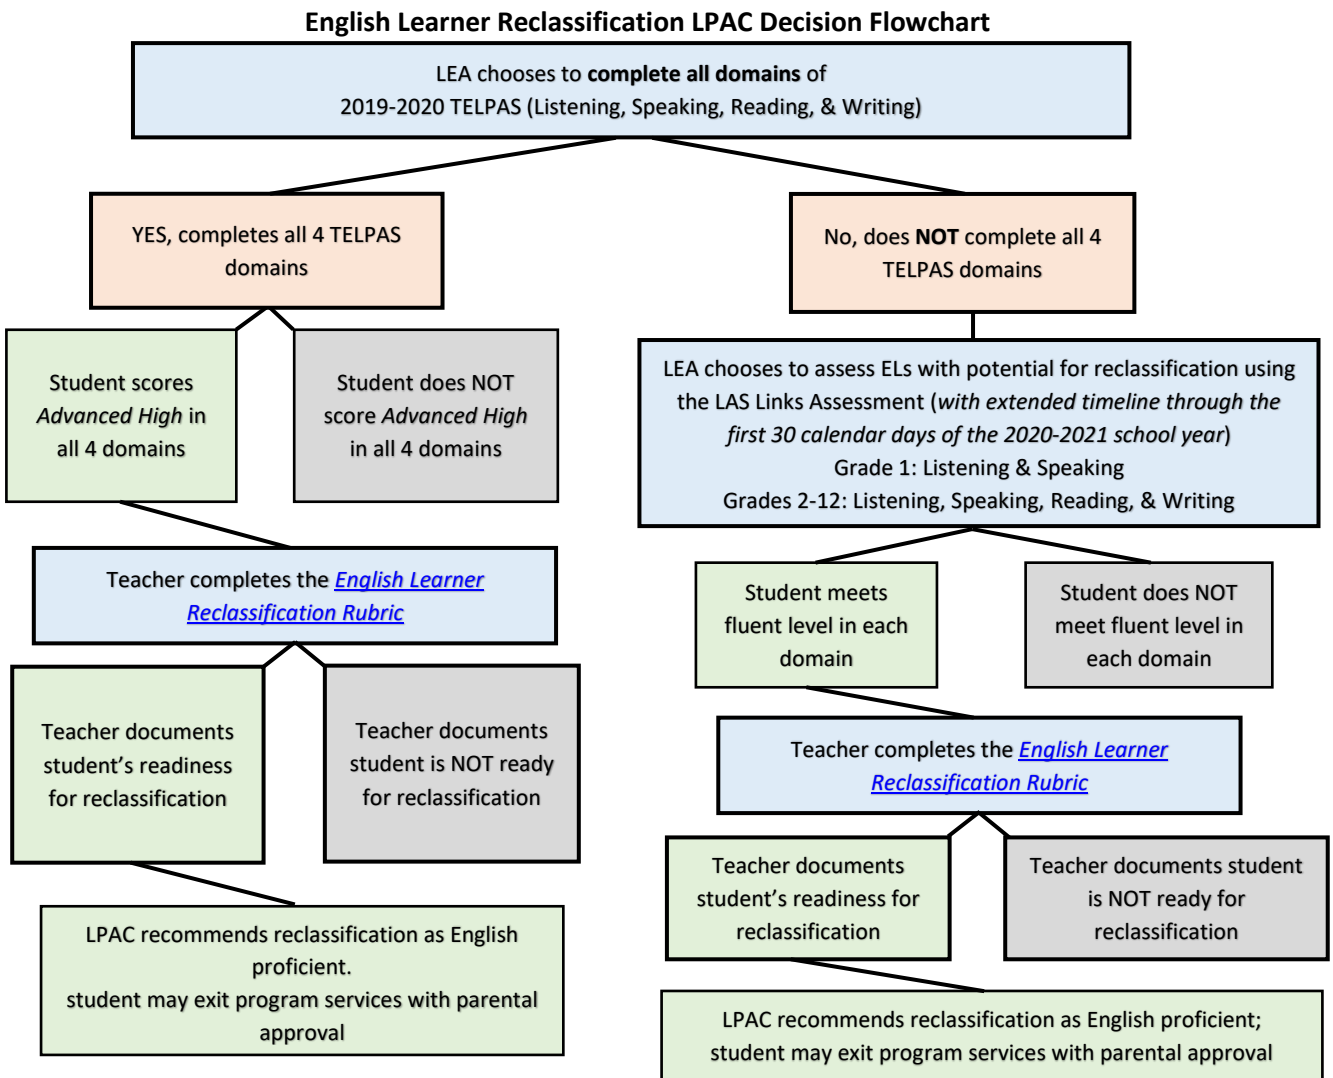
English Learner Reclassification LPAC Decision Flowchart

LEA chooses to **complete all domains** of 2019-2020 TELPAS (Listening, Speaking, Reading, & Writing)

YES, completes all 4 TELPAS domains

No, does **NOT** complete all 4 TELPAS domains

Student scores *Advanced High* in all 4 domains

Student does NOT score *Advanced High* in all 4 domains

Teacher completes the English Learner Reclassification Rubric

Teacher documents student's readiness for reclassification

Teacher documents student is NOT ready for reclassification

LPAC recommends reclassification as English proficient.
student may exit program services with parental approval

LEA chooses to assess ELs with potential for reclassification using the LAS Links Assessment (*with extended timeline through the first 30 calendar days of the 2020-2021 school year*)
Grade 1: Listening & Speaking
Grades 2-12: Listening, Speaking, Reading, & Writing

Student meets fluent level in each domain

Student does NOT meet fluent level in each domain

Teacher completes the English Learner Reclassification Rubric

Teacher documents student's readiness for reclassification

Teacher documents student is NOT ready for reclassification

LPAC recommends reclassification as English proficient; student may exit program services with parental approval